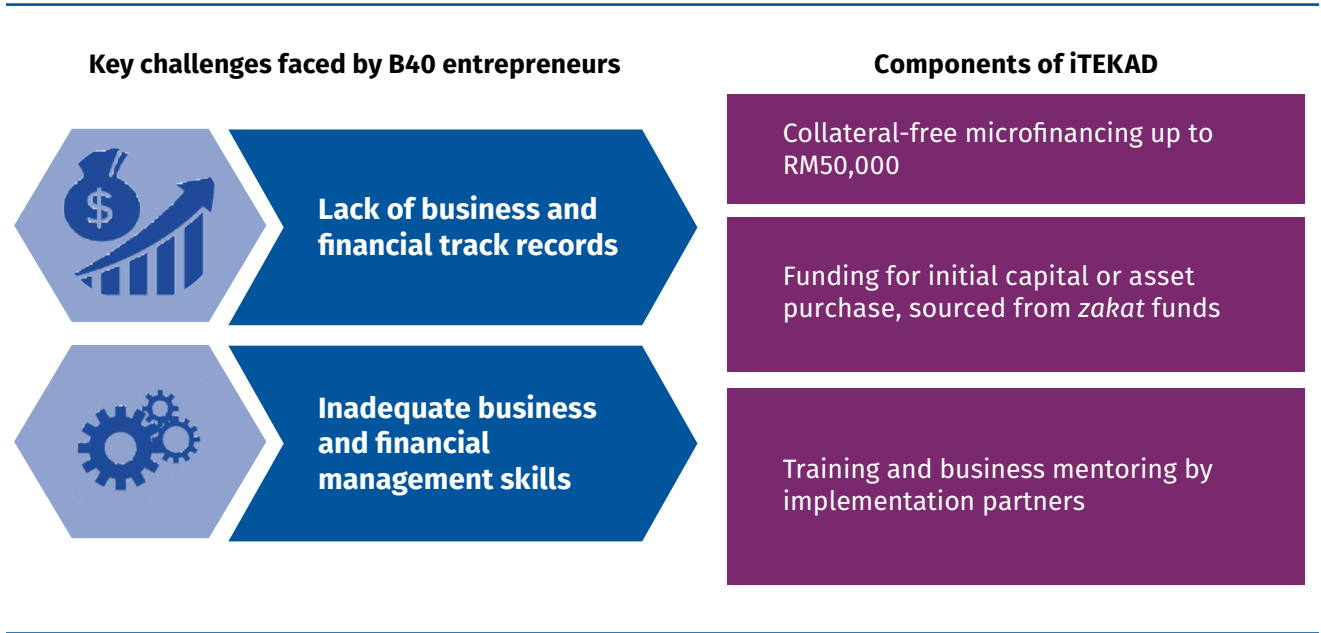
Key challenges faced by B40 entrepreneurs

$

Lack of business and financial track records

Inadequate business and financial management skills

Components of iTEKAD

Collateral-free microfinancing up to RM50,000

Funding for initial capital or asset purchase, sourced from *zakat* funds

Training and business mentoring by implementation partners